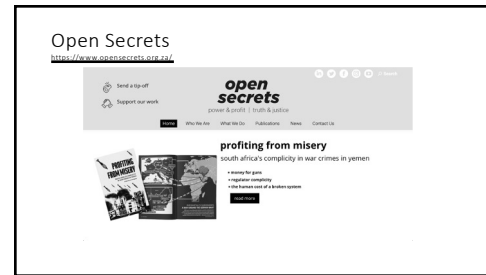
Open Secrets
https://www.opensecrets.org.za/

Send a tip-off
Support our work

open secrets
power & profit | truth & justice

Search

Home Who We Are What We Do Publications News Contact Us

PROFITING FROM MISERY

profiting from misery
south africa's complicity in war crimes in yemen
• money for guns
• regulator complicity
• the human cost of a broken system
read more